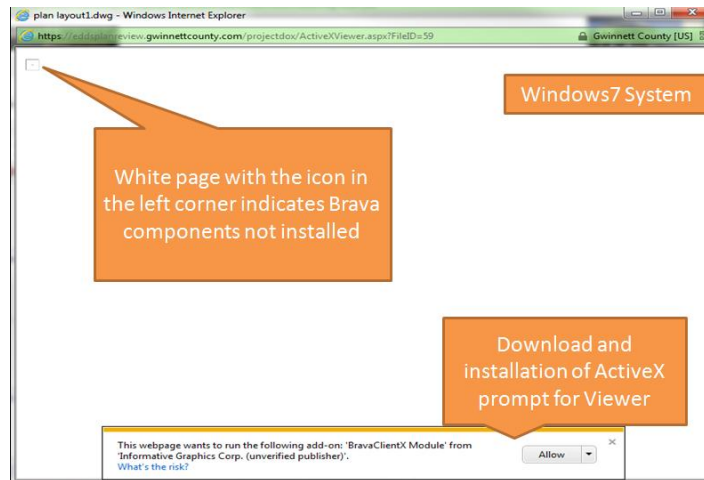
plan layout1.dwg - Windows Internet Explorer

https://eddsplanreview.gwinnettcounty.com/projectdox/ActiveXViewer.aspx?FileID=59

Gwinnett County [US]

Windows7 System

White page with the icon in the left corner indicates Brava components not installed

Download and installation of ActiveX prompt for Viewer

This webpage wants to run the following add-on: 'BravaClientX Module' from 'Informative Graphics Corp. (unverified publisher)'.

What's the risk?

Allow

×